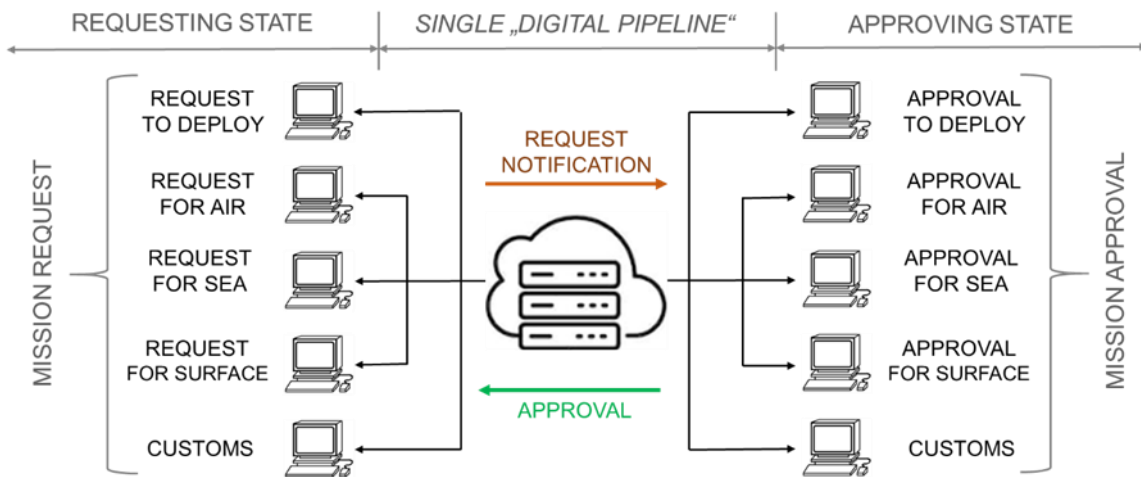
REQUESTING STATE

SINGLE „DIGITAL PIPELINE“

APPROVING STATE

MISSION REQUEST

REQUEST TO DEPLOY

REQUEST FOR AIR

REQUEST FOR SEA

REQUEST FOR SURFACE

CUSTOMS

REQUEST NOTIFICATION

APPROVAL

APPROVAL TO DEPLOY

APPROVAL FOR AIR

APPROVAL FOR SEA

APPROVAL FOR SURFACE

CUSTOMS

MISSION APPROVAL